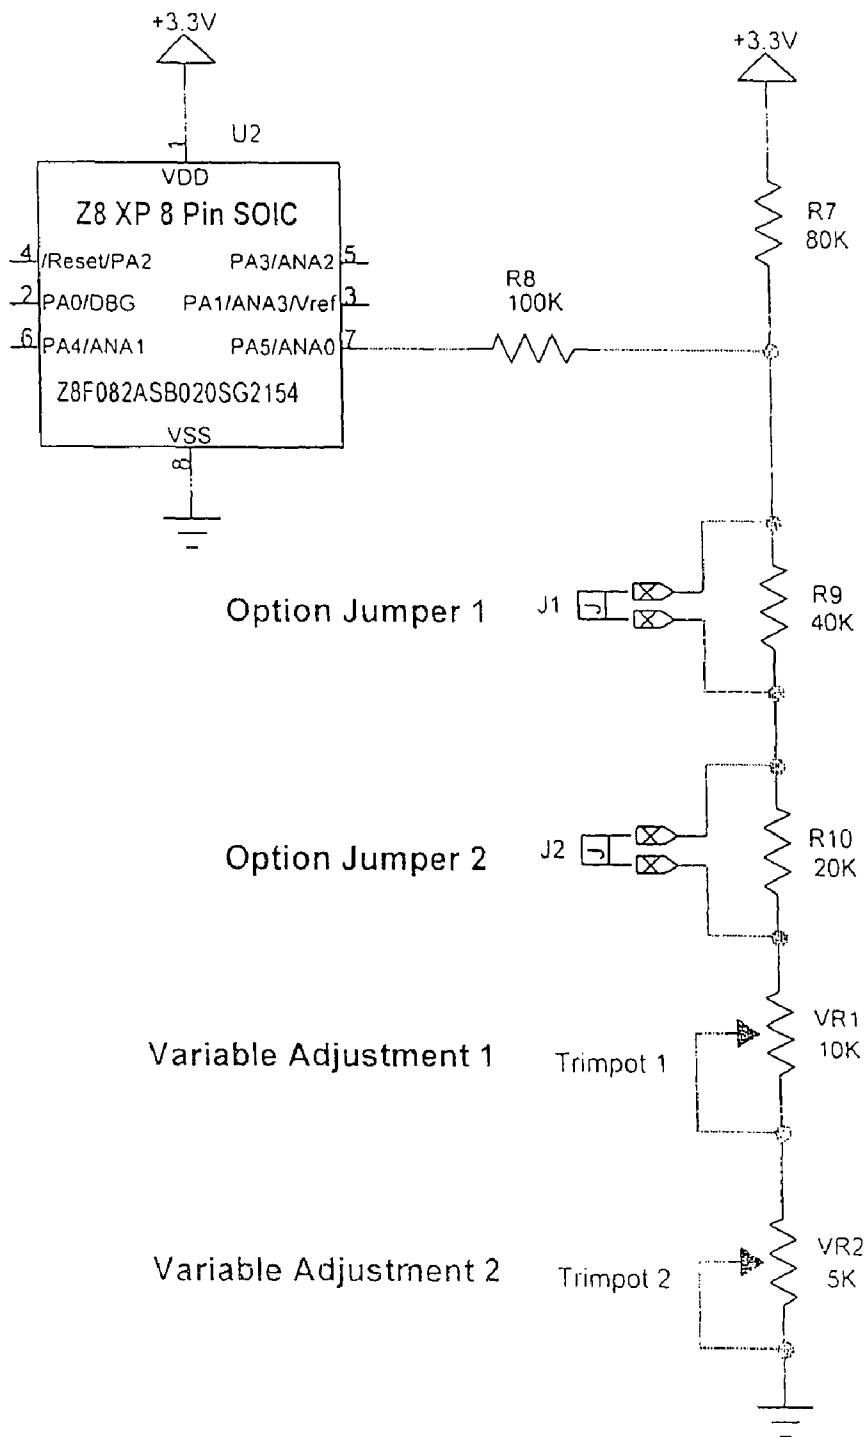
+3.3V

1

U2

VDD

Z8 XP 8 Pin SOIC

4 /Reset/PA2

2 PA0/DBG

6 PA4/ANA1

PA3/ANA2 5

PA1/ANA3/Vref 3

PA5/ANA0 7

Z8F082ASB020SG2154

VSS

8

+3.3V

R7
80K

R8
100K

Option Jumper 1

J1

R9
40K

Option Jumper 2

J2

R10
20K

Variable Adjustment 1

Trimpot 1

VR1
10K

Variable Adjustment 2

Trimpot 2

VR2
5K